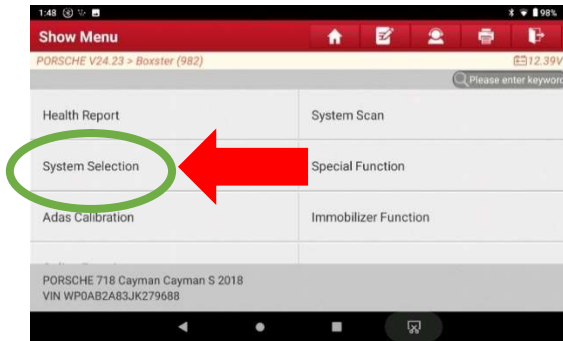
1:48 98%

Show Menu

PORSCHE V24.23 > Boxster (982)

12.39V

Please enter keyword

Health Report

System Scan

System Selection

Special Function

Adas Calibration

Immobilizer Function

PORSCHE 718 Cayman Cayman S 2018
VIN WP0AB2A83JK279688